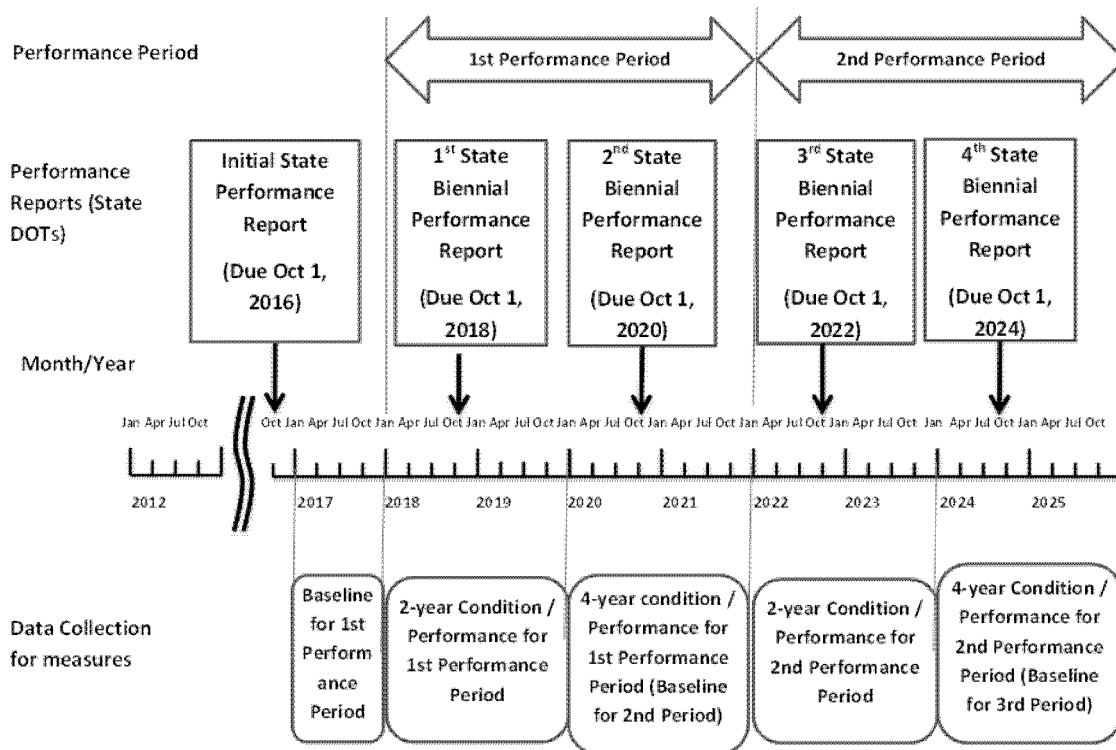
Performance Period

1st Performance Period

2nd Performance Period

Performance Reports (State DOTs)

Initial State Performance Report (Due Oct 1, 2016)

$1^{st}$ State Biennial Performance Report (Due Oct 1, 2018)

$2^{nd}$ State Biennial Performance Report (Due Oct 1, 2020)

$3^{rd}$ State Biennial Performance Report (Due Oct 1, 2022)

$4^{th}$ State Biennial Performance Report (Due Oct 1, 2024)

Month/Year

Jan Apr Jul Oct

Oct Jan Apr Jul Oct Jan Apr Jul Oct Jan Apr Jul Oct Jan Apr Jul Oct Jan Apr Jul Oct Jan Apr Jul Oct Jan Apr Jul Oct Jan Apr Jul Oct Jan Apr Jul Oct Jan Apr Jul Oct

2012

2017 2018 2019 2020 2021 2022 2023 2024 2025

Data Collection for measures

Baseline for 1st Perform ance Period

2-year Condition / Performance for 1st Performance Period

4-year condition / Performance for 1st Performance Period (Baseline for 2nd Period)

2-year Condition / Performance for 2nd Performance Period

4-year Condition / Performance for 2nd Performance Period (Baseline for 3rd Period)